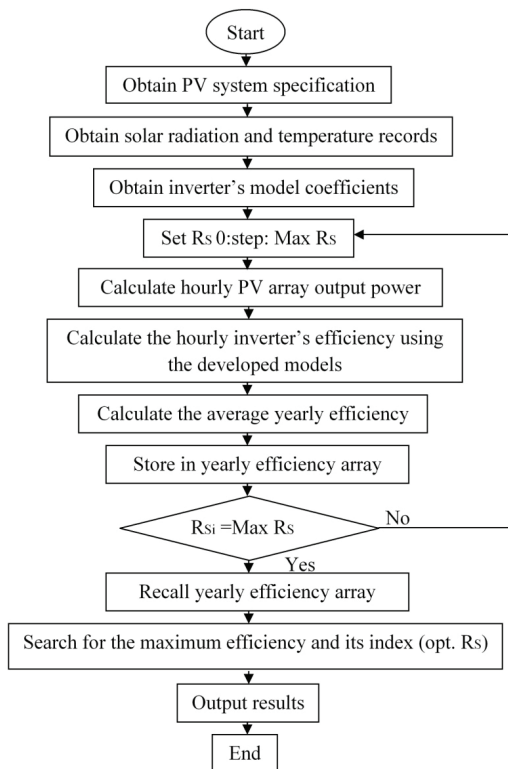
Start

Obtain PV system specification

Obtain solar radiation and temperature records

Obtain inverter's model coefficients

Set Rs 0:step: Max Rs

Calculate hourly PV array output power

Calculate the hourly inverter's efficiency using the developed models

Calculate the average yearly efficiency

Store in yearly efficiency array

Rsi =Max Rs

No

Yes

Recall yearly efficiency array

Search for the maximum efficiency and its index (opt. Rs)

Output results

End